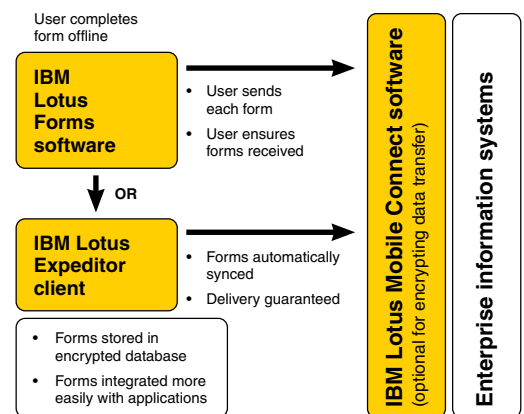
User completes form offline

IBM Lotus Forms software

• User sends each form
• User ensures forms received

OR

IBM Lotus Expeditor client

• Forms automatically synced
• Delivery guaranteed

• Forms stored in encrypted database
• Forms integrated more easily with applications

IBM Lotus Mobile Connect software
(optional for encrypting data transfer)

Enterprise information systems